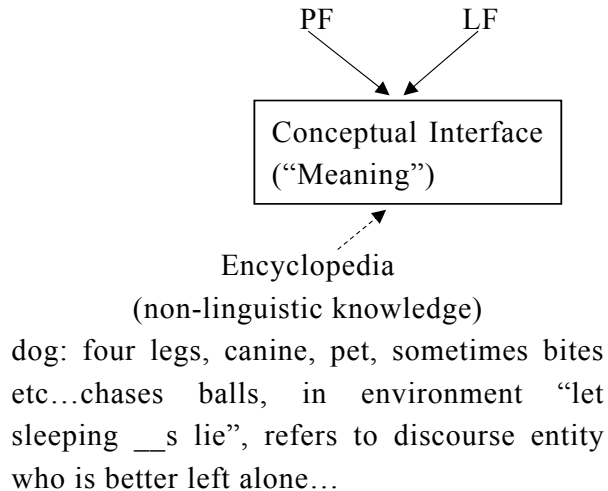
PF LF

Conceptual Interface ("Meaning")

Encyclopedia (non-linguistic knowledge)

dog: four legs, canine, pet, sometimes bites etc…chases balls, in environment "let sleeping __s lie", refers to discourse entity who is better left alone…